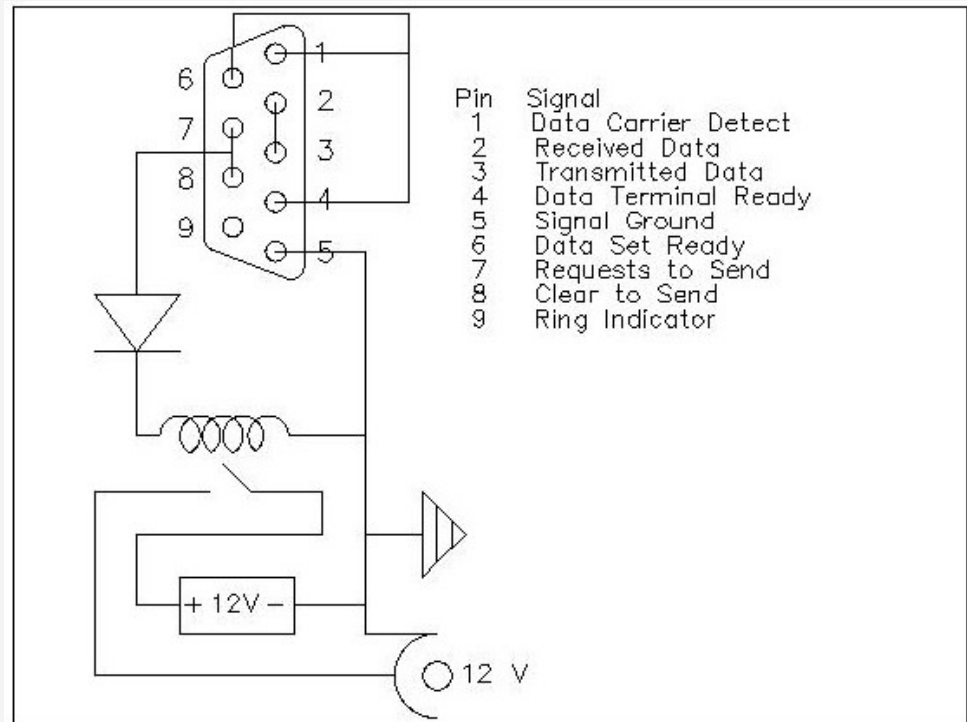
6
7
8
9
1
2
3
4
5

| Pin | Signal |
|---|---|
| 1 | Data Carrier Detect |
| 2 | Received Data |
| 3 | Transmitted Data |
| 4 | Data Terminal Ready |
| 5 | Signal Ground |
| 6 | Data Set Ready |
| 7 | Requests to Send |
| 8 | Clear to Send |
| 9 | Ring Indicator |

+ 12V −

12 V